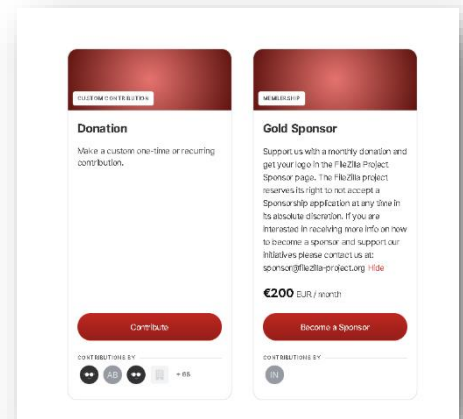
CUSTOM CONTRIBUTION

Donation

Make a custom one-time or recurring contribution.

Contribute

CONTRIBUTIONS BY

AB

+ 68

MEMBERSHIP

Gold Sponsor

Support us with a monthly donation and get your logo in the FileZilla Project Sponsor page. The FileZilla project reserves its right to not accept a Sponsorship application at any time in its absolute discretion. If you are interested in receiving more info on how to become a sponsor and support our initiatives please contact us at: sponsor@filezilla-project.org Hide

€200 EUR / month

Become a Sponsor

CONTRIBUTIONS BY

IN